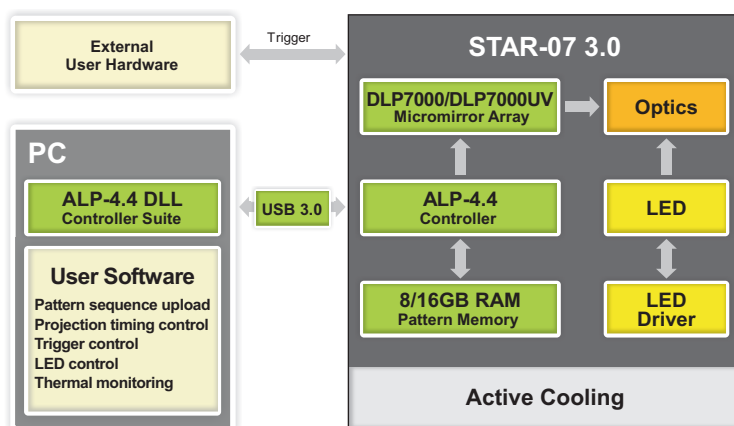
External User Hardware

Trigger

STAR-07 3.0

DLP7000/DLP7000UV
Micromirror Array

Optics

PC

ALP-4.4 DLL
Controller Suite

USB 3.0

ALP-4.4
Controller

LED

User Software

Pattern sequence upload
Projection timing control
Trigger control
LED control
Thermal monitoring

8/16GB RAM
Pattern Memory

LED
Driver

Active Cooling